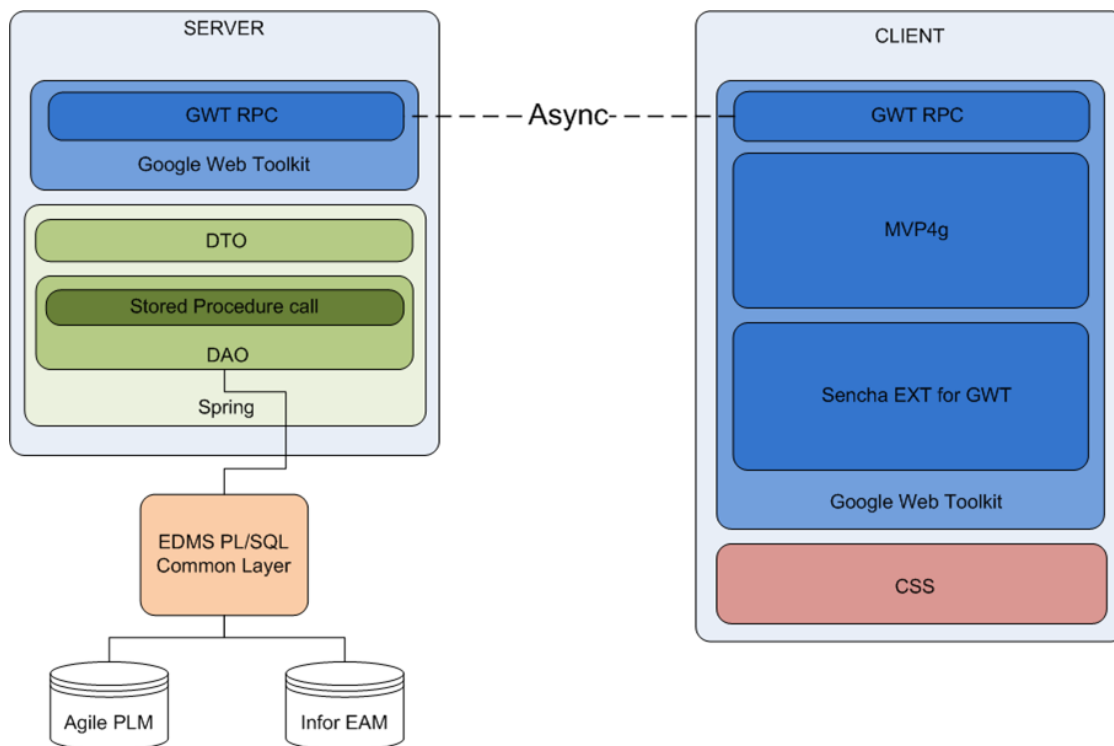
SERVER

GWT RPC

Google Web Toolkit

DTO

Stored Procedure call

DAO

Spring

EDMS PL/SQL Common Layer

Agile PLM

Infor EAM

Async

CLIENT

GWT RPC

MVP4g

Sencha EXT for GWT

Google Web Toolkit

CSS